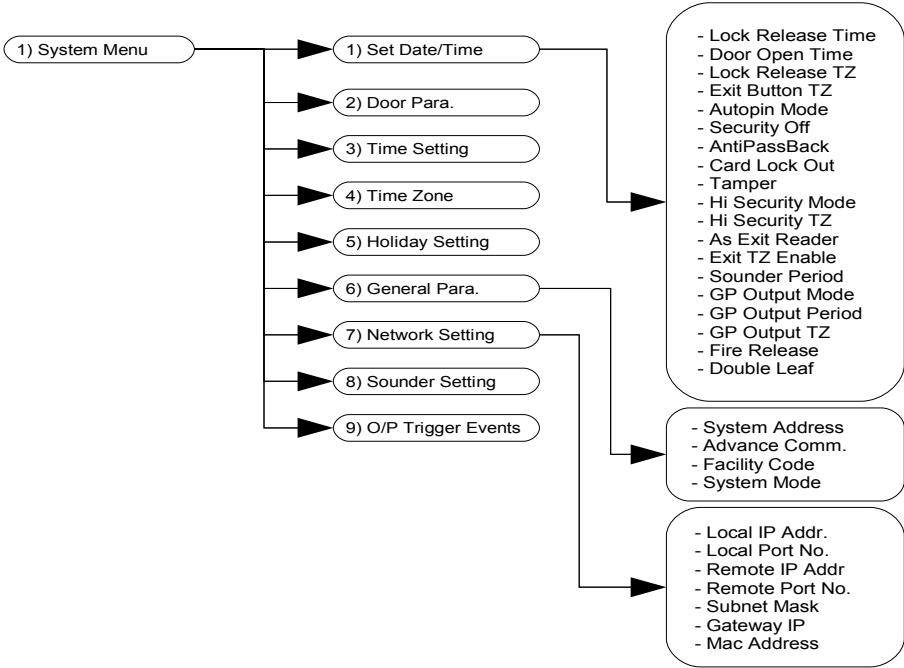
1) System Menu

1) Set Date/Time

2) Door Para.

3) Time Setting

4) Time Zone

5) Holiday Setting

6) General Para.

7) Network Setting

8) Sounder Setting

9) O/P Trigger Events

- Lock Release Time
- Door Open Time
- Lock Release TZ
- Exit Button TZ
- Autopin Mode
- Security Off
- AntiPassBack
- Card Lock Out
- Tamper
- Hi Security Mode
- Hi Security TZ
- As Exit Reader
- Exit TZ Enable
- Sounder Period
- GP Output Mode
- GP Output Period
- GP Output TZ
- Fire Release
- Double Leaf

- System Address
- Advance Comm.
- Facility Code
- System Mode

- Local IP Addr.
- Local Port No.
- Remote IP Addr
- Remote Port No.
- Subnet Mask
- Gateway IP
- Mac Address